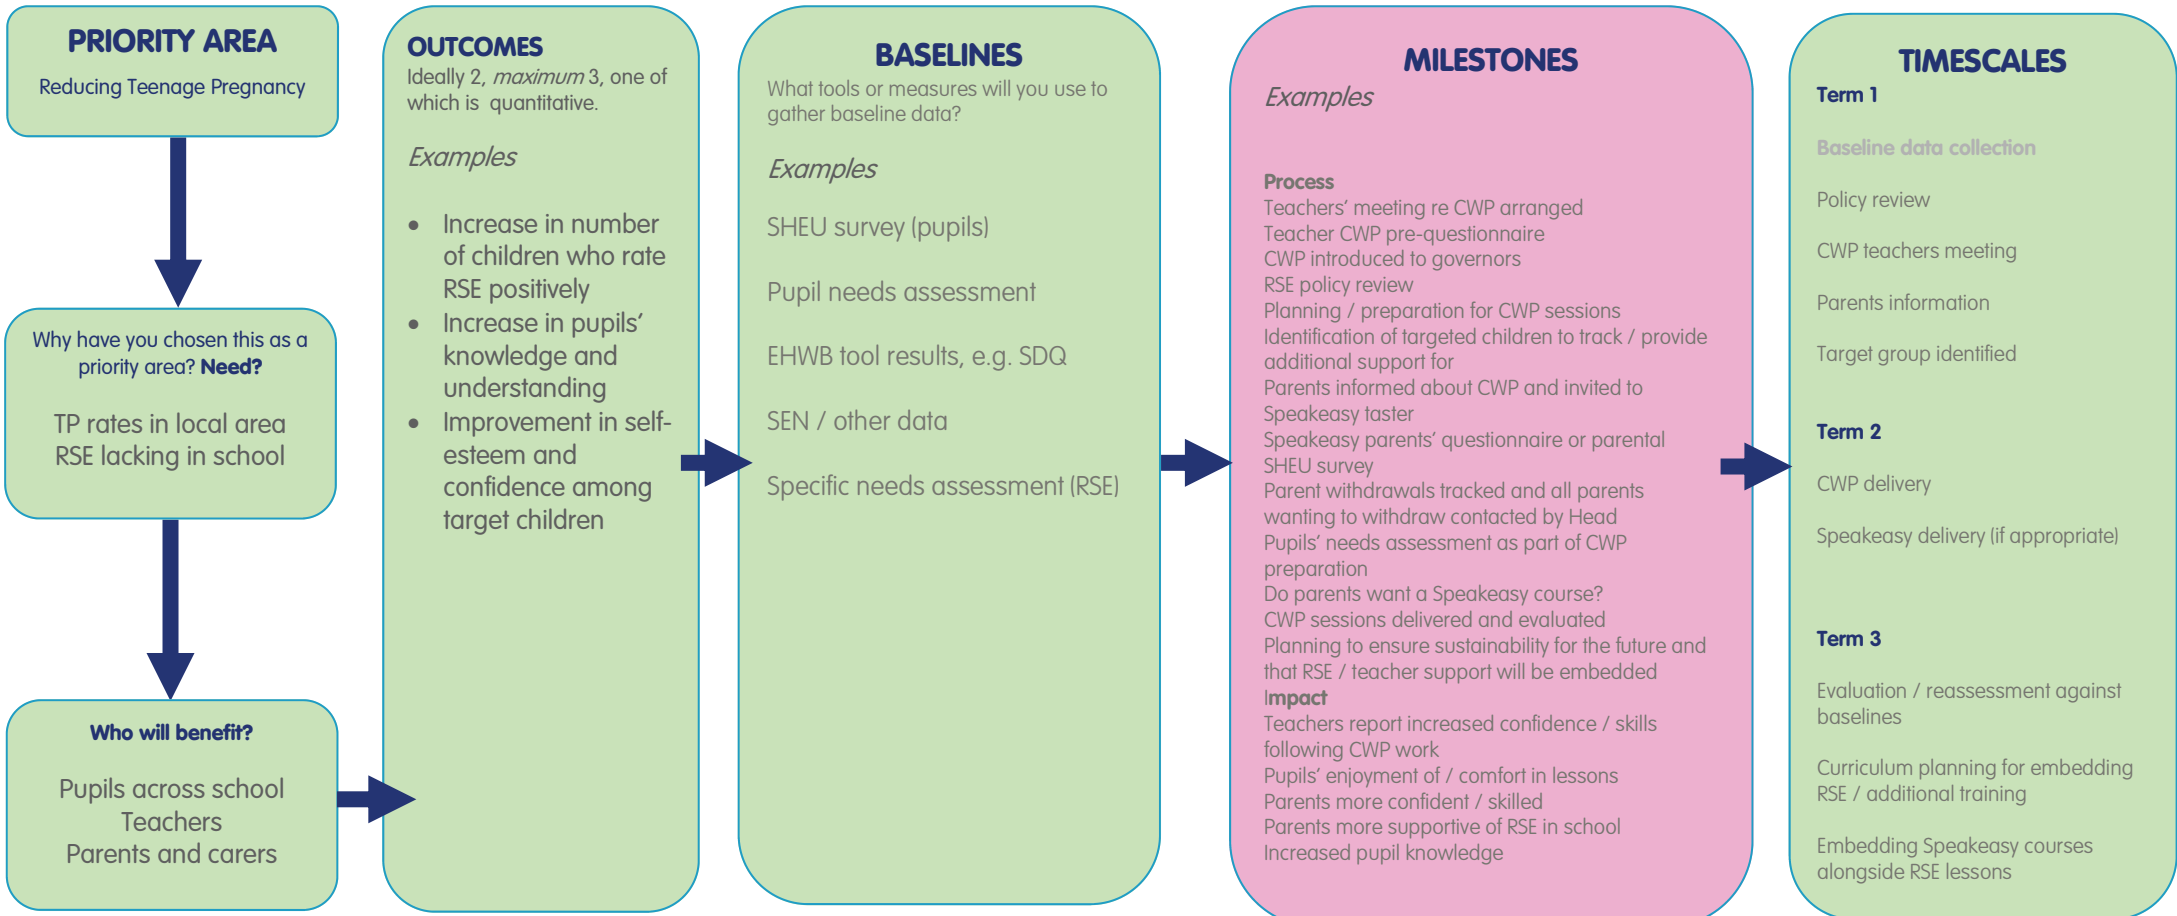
PRIORITY AREA
Reducing Teenage Pregnancy

Why have you chosen this as a priority area? **Need?**

TP rates in local area
RSE lacking in school

**Who will benefit?**

Pupils across school
Teachers
Parents and carers

OUTCOMES
Ideally 2, *maximum* 3, one of which is quantitative.

*Examples*

- Increase in number of children who rate RSE positively
- Increase in pupils' knowledge and understanding
- Improvement in self-esteem and confidence among target children

BASELINES
What tools or measures will you use to gather baseline data?

*Examples*

SHEU survey (pupils)

Pupil needs assessment

EHWB tool results, e.g. SDQ

SEN / other data

Specific needs assessment (RSE)

MILESTONES
*Examples*

**Process**
Teachers' meeting re CWP arranged
Teacher CWP pre-questionnaire
CWP introduced to governors
RSE policy review
Planning / preparation for CWP sessions
Identification of targeted children to track / provide additional support for
Parents informed about CWP and invited to Speakeasy taster
Speakeasy parents' questionnaire or parental SHEU survey
Parent withdrawals tracked and all parents wanting to withdraw contacted by Head
Pupils' needs assessment as part of CWP preparation
Do parents want a Speakeasy course?
CWP sessions delivered and evaluated
Planning to ensure sustainability for the future and that RSE / teacher support will be embedded
**Impact**
Teachers report increased confidence / skills following CWP work
Pupils' enjoyment of / comfort in lessons
Parents more confident / skilled
Parents more supportive of RSE in school
Increased pupil knowledge

TIMESCALES
**Term 1**

Baseline data collection

Policy review

CWP teachers meeting

Parents information

Target group identified

**Term 2**

CWP delivery

Speakeasy delivery (if appropriate)

**Term 3**

Evaluation / reassessment against baselines

Curriculum planning for embedding RSE / additional training

Embedding Speakeasy courses alongside RSE lessons